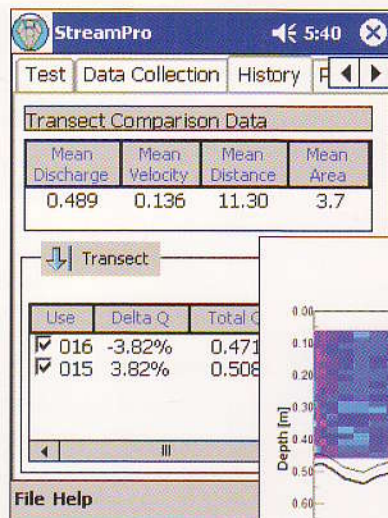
StreamPro 5:40

Test | Data Collection | History | F

Transect Comparison Data

| Mean Discharge | Mean Velocity | Mean Distance | Mean Area |
|---|---|---|---|
| 0.489 | 0.136 | 11.30 | 3.7 |

Transect

| Use | Delta Q | Total Q |
|---|---|---|
| ☑ 016 | -3.82% | 0.471 |
| ☑ 015 | 3.82% | 0.508 |

File Help

0.00
0.10
0.20
0.30
0.40
0.50
0.60
Depth [m]